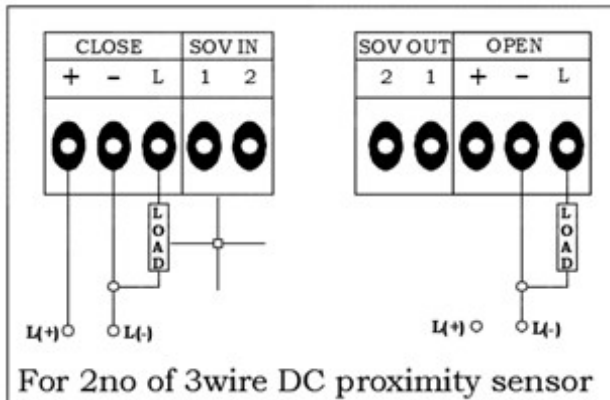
| CLOSE | | | SOV IN | |
|---|---|---|---|---|
| + | – | L | 1 | 2 |

| SOV OUT | | OPEN | | |
|---|---|---|---|---|
| 2 | 1 | + | – | L |

LOAD

LOAD

L(+) L(-)

L(+) L(-)

For 2no of 3wire DC proximity sensor